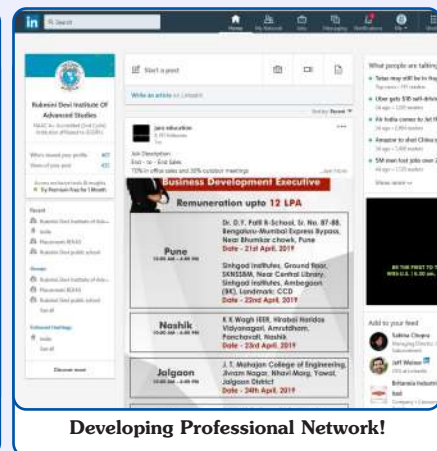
in Search

Home My Network Jobs Messaging Notifications Me

Rubeeni Devi Institute Of Advanced Studies

Start a post

Write an article on LinkedIn

Sort by: Recent

Business Development Executive

Remuneration upto 12 LPA

Pune

Dr. D. Y. Patil B-School, Sr. No. 87-88, Bengaluru-Mumbai Express Bypass, Near Bhumkar chowk, Pune
Date - 21st April, 2019

Sinhgad Institutes, Ground floor, SKNSSBM, Near Central Library, Sinhgad Institutes, Ambegaon (BK), Landmark: CCD
Date - 22nd April, 2019

Nashik

K K Wagh IEER, Hirabai Haridas Vidyanagari, Amrutdham, Panchavati, Nashik
Date - 23rd April, 2019

Jalgaon

J. T. Mahajan College of Engineering, Jivram Nagar, Nhavi Marg, Yawal, Jalgaon District
Date - 24th April, 2019

What people are talking about

Add to your feed

Developing Professional Network!